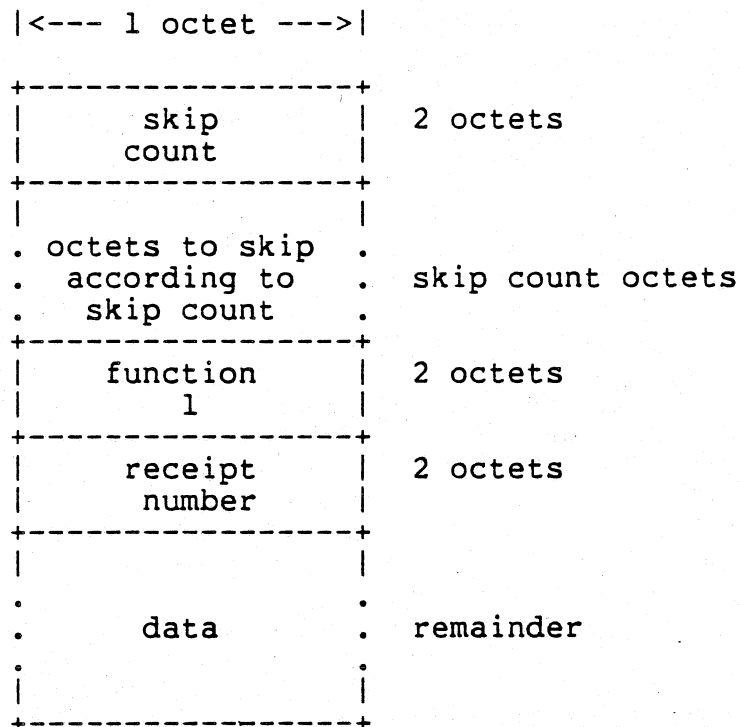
|<--- 1 octet --->|

+----------------+
|      skip      |   2 octets
|      count     |
+----------------+
|                |
. octets to skip .
.  according to  .   skip count octets
.   skip count   .
+----------------+
|    function    |   2 octets
|       1        |
+----------------+
|    receipt     |   2 octets
|     number     |
+----------------+
|                |
.                .
.      data      .   remainder
.                .
|                |
+----------------+